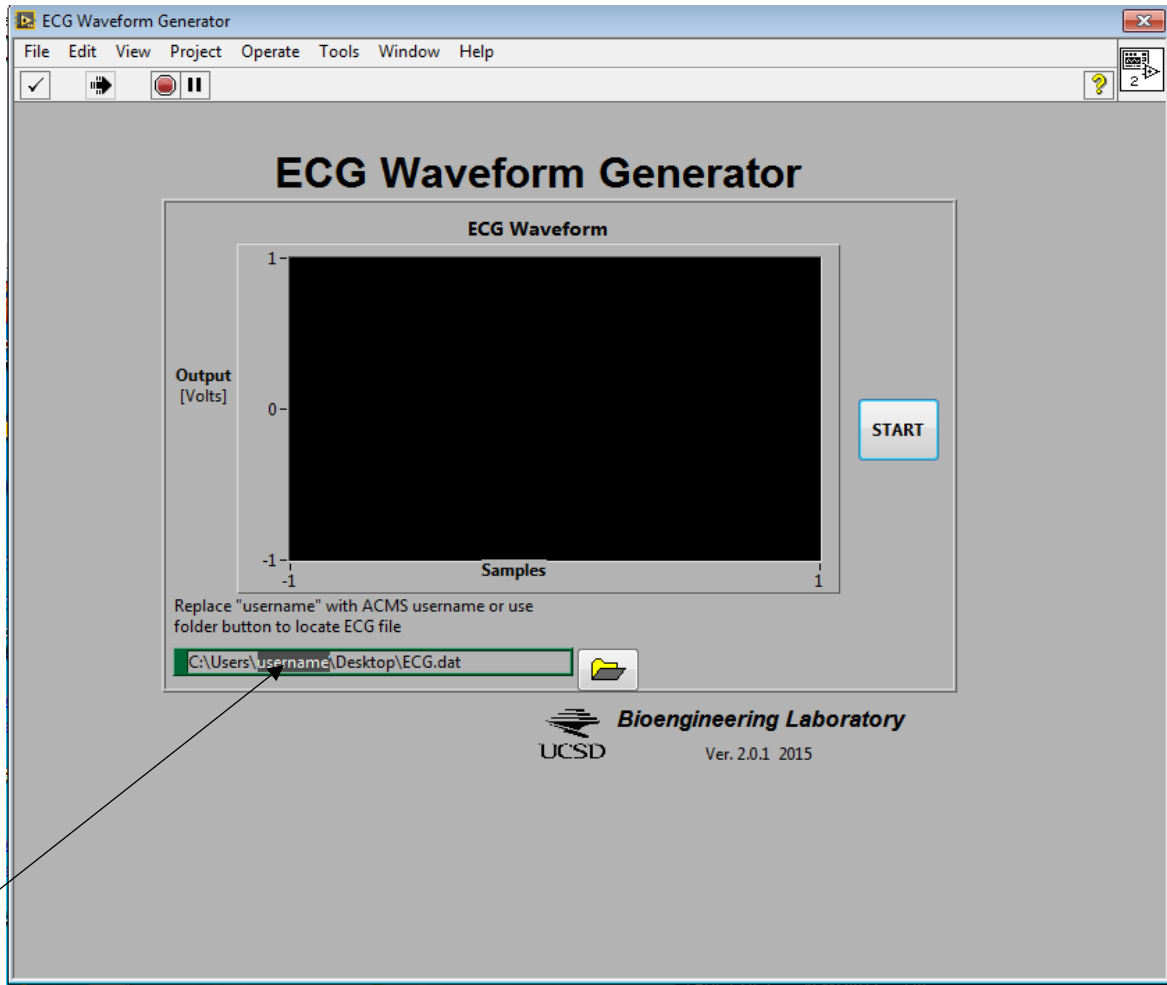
ECG Waveform Generator

File Edit View Project Operate Tools Window Help

2

ECG Waveform Generator

ECG Waveform

1
0
-1

Output
[Volts]

-1
Samples
1

START

Replace "username" with ACMS username or use folder button to locate ECG file

C:\Users\username\Desktop\ECG.dat

UCSD

Bioengineering Laboratory

Ver. 2.0.1 2015